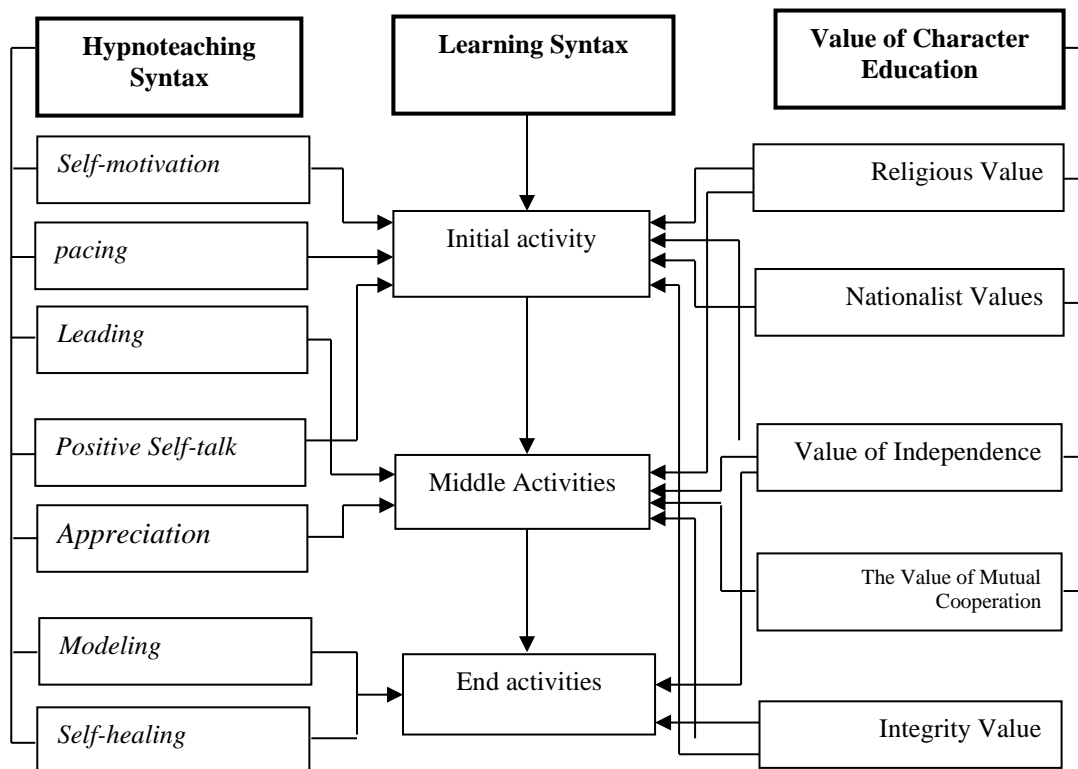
Hypnoteaching Syntax

Learning Syntax

Value of Character Education

Self-motivation

pacing

Leading

Positive Self-talk

Appreciation

Modeling

Self-healing

Initial activity

Middle Activities

End activities

Religious Value

Nationalist Values

Value of Independence

The Value of Mutual Cooperation

Integrity Value